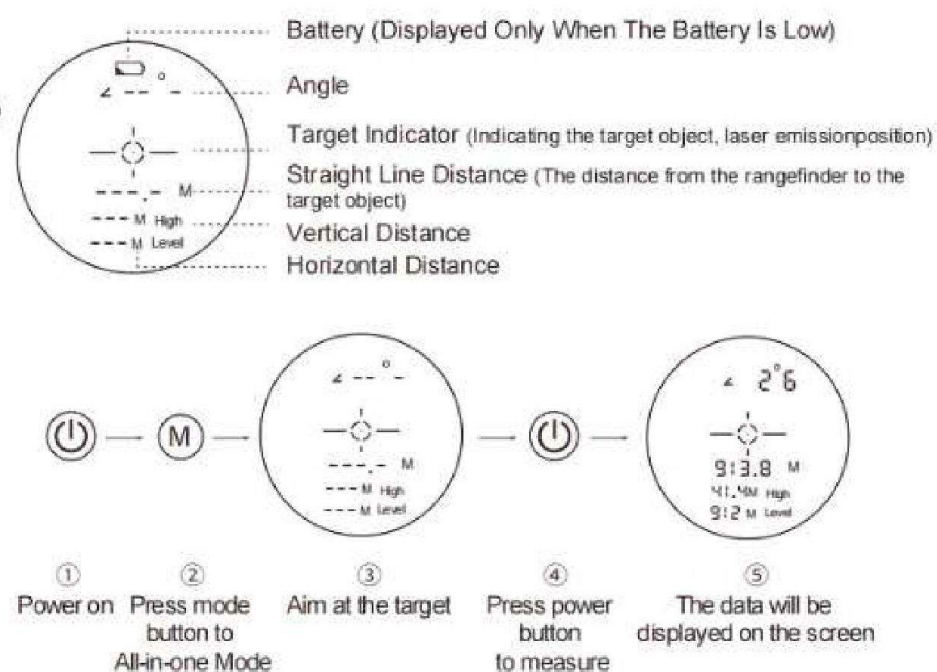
Battery (Displayed Only When The Battery Is Low)

Angle

Target Indicator (Indicating the target object, laser emissionposition)

Straight Line Distance (The distance from the rangefinder to the target object)

Vertical Distance

Horizontal Distance

$\angle$ - - ° -

- - - . - M
- - - M High
- - - M Level

M

$\angle$ - - ° -

- - - . - M
- - - M High
- - - M Level

$\angle$ 2°6

9:3.8 M
41.4M High
9:2 M Level

① Power on

② Press mode button to All-in-one Mode

③ Aim at the target

④ Press power button to measure

⑤ The data will be displayed on the screen